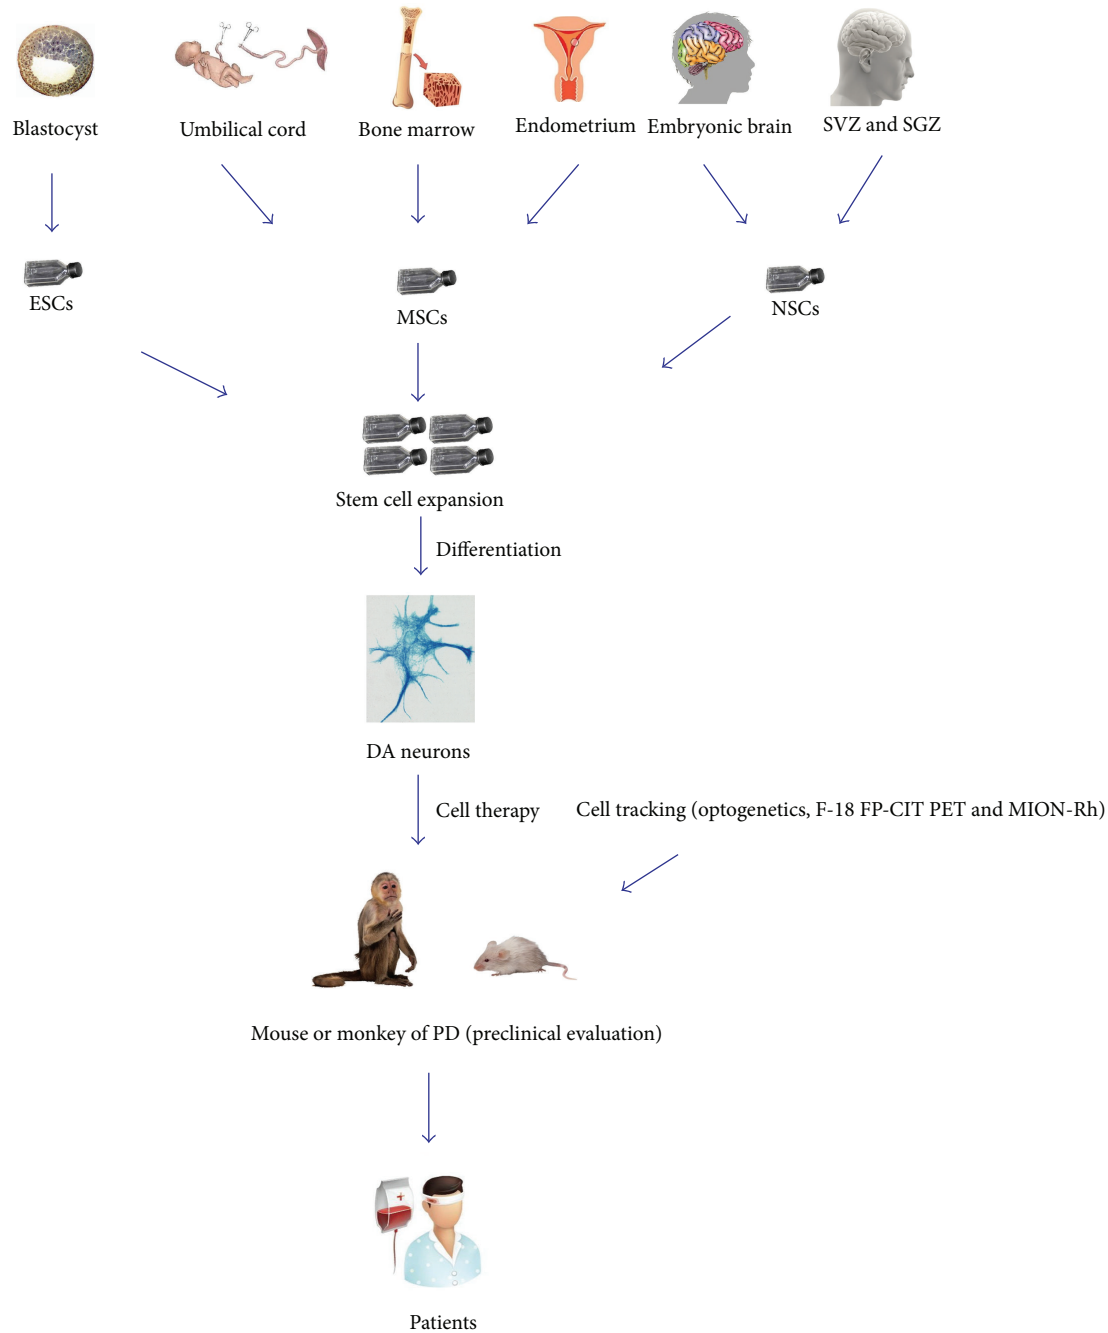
Blastocyst

Umbilical cord

Bone marrow

Endometrium

Embryonic brain

SVZ and SGZ

ESCs

MSCs

NSCs

Stem cell expansion

Differentiation

DA neurons

Cell therapy

Cell tracking (optogenetics, F-18 FP-CIT PET and MION-Rh)

Mouse or monkey of PD (preclinical evaluation)

Patients